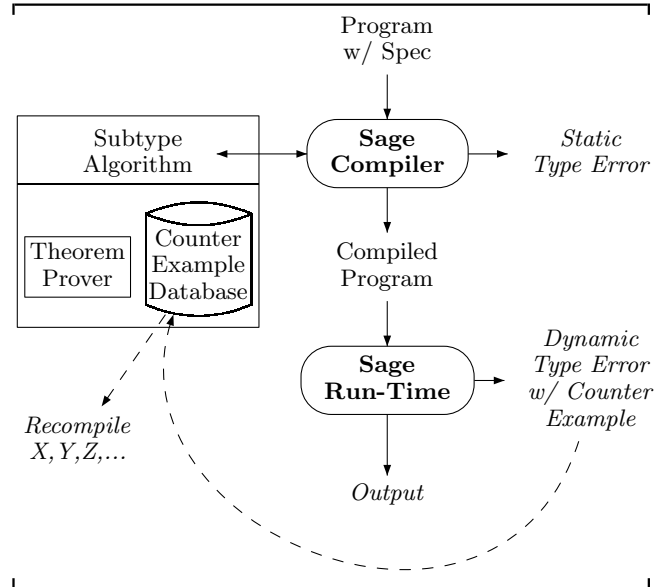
Program
w/ Spec

Subtype
Algorithm

Sage
Compiler

Static
Type Error

Theorem
Prover

Counter
Example
Database

Compiled
Program

Sage
Run-Time

Dynamic
Type Error
w/ Counter
Example

Recompile
X, Y, Z, ...

Output